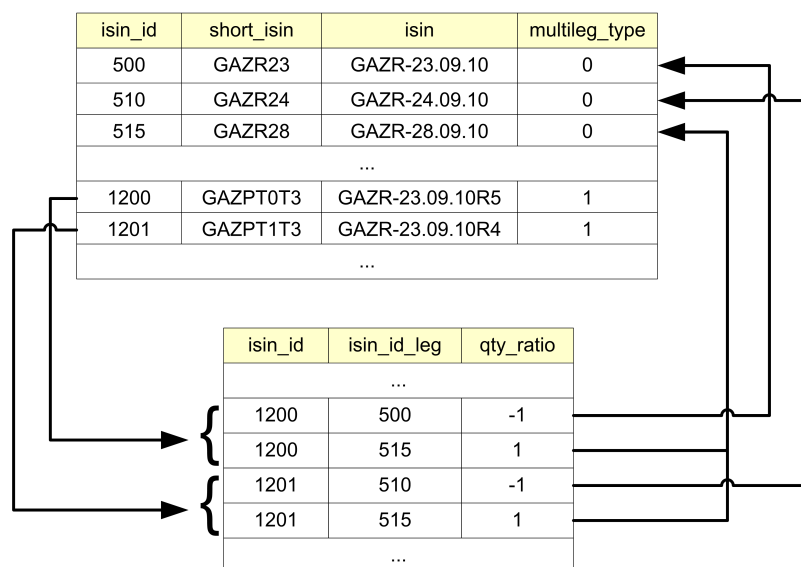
| isin_id | short_isin | isin | multileg_type |
|---|---|---|---|
| 500 | GAZR23 | GAZR-23.09.10 | 0 |
| 510 | GAZR24 | GAZR-24.09.10 | 0 |
| 515 | GAZR28 | GAZR-28.09.10 | 0 |
| | | ... | |
| 1200 | GAZPT0T3 | GAZR-23.09.10R5 | 1 |
| 1201 | GAZPT1T3 | GAZR-23.09.10R4 | 1 |
| | | ... | |

| isin_id | isin_id_leg | qty_ratio |
|---|---|---|
| | ... | |
| 1200 | 500 | -1 |
| 1200 | 515 | 1 |
| 1201 | 510 | -1 |
| 1201 | 515 | 1 |
| | ... | |